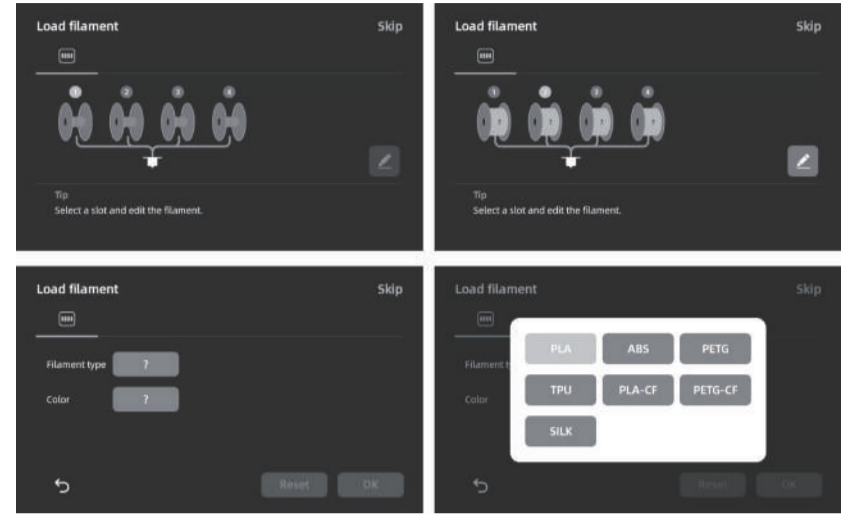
Load filament

Skip

1 2 3 4

Tip
Select a slot and edit the filament.

Load filament

Skip

1 2 3 4

Tip
Select a slot and edit the filament.

Load filament

Skip

Filament type ?

Color ?

Reset

OK

Load filament

Skip

Filament t

Color

PLA

ABS

PETG

TPU

PLA-CF

PETG-CF

SILK

Reset

OK